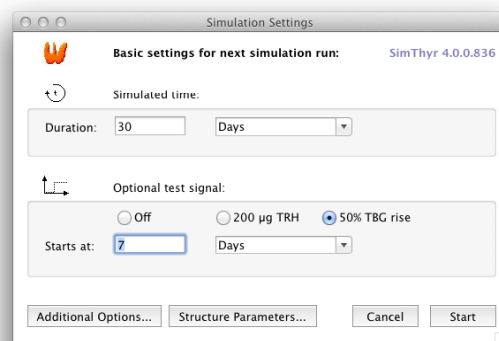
Simulation Settings

Basic settings for next simulation run:

SimThyr 4.0.0.836

Simulated time:

Duration: 30

Days

Optional test signal:

Off

200 µg TRH

50% TBG rise

Starts at: 7

Days

Additional Options...

Structure Parameters...

Cancel

Start